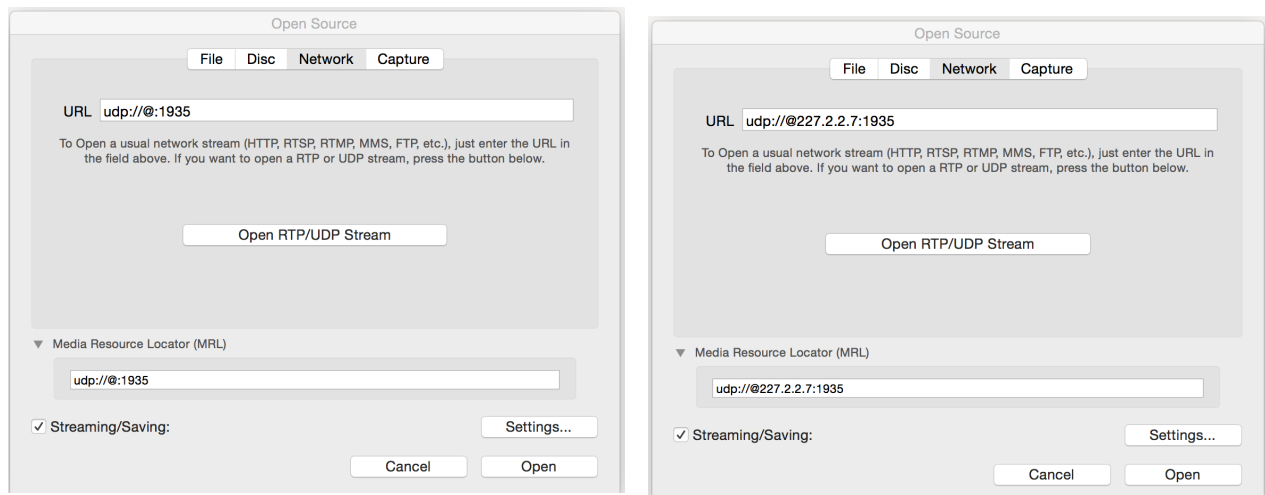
Open Source

File Disc Network Capture

URL udp://@:1935

To Open a usual network stream (HTTP, RTSP, RTMP, MMS, FTP, etc.), just enter the URL in the field above. If you want to open a RTP or UDP stream, press the button below.

Open RTP/UDP Stream

Media Resource Locator (MRL)

udp://@:1935

✓ Streaming/Saving:

Settings...

Cancel

Open

Open Source

File Disc Network Capture

URL udp://@227.2.2.7:1935

To Open a usual network stream (HTTP, RTSP, RTMP, MMS, FTP, etc.), just enter the URL in the field above. If you want to open a RTP or UDP stream, press the button below.

Open RTP/UDP Stream

Media Resource Locator (MRL)

udp://@227.2.2.7:1935

✓ Streaming/Saving:

Settings...

Cancel

Open